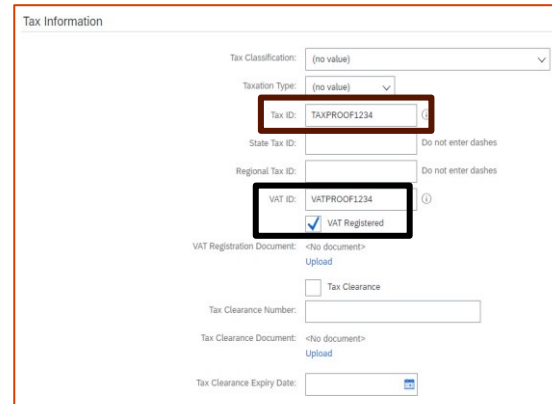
Tax Information

Tax Classification: (no value)

Taxation Type: (no value)

Tax ID: TAXPROOF1234

State Tax ID: Do not enter dashes

Regional Tax ID: Do not enter dashes

VAT ID: VATPROOF1234

VAT Registered

VAT Registration Document: <No document>
Upload

Tax Clearance

Tax Clearance Number:

Tax Clearance Document: <No document>
Upload

Tax Clearance Expiry Date: